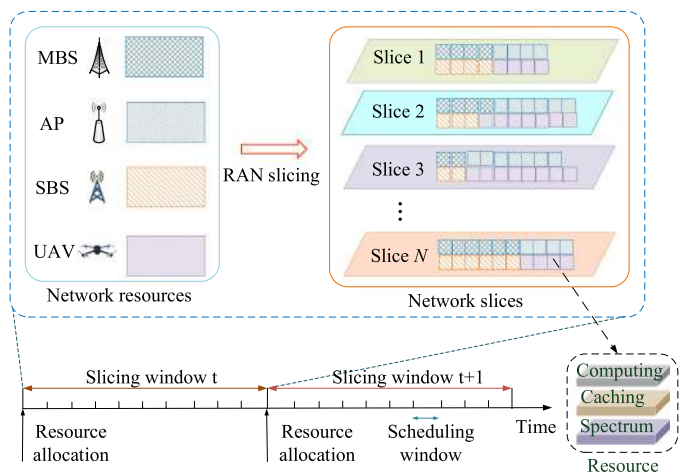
MBS

AP

SBS

UAV

Network resources

RAN slicing

Slice 1

Slice 2

Slice 3

⋮

Slice $N$

Network slices

Slicing window t

Slicing window t+1

Resource allocation

Resource allocation

Scheduling window

Time

Computing

Caching

Spectrum

Resource